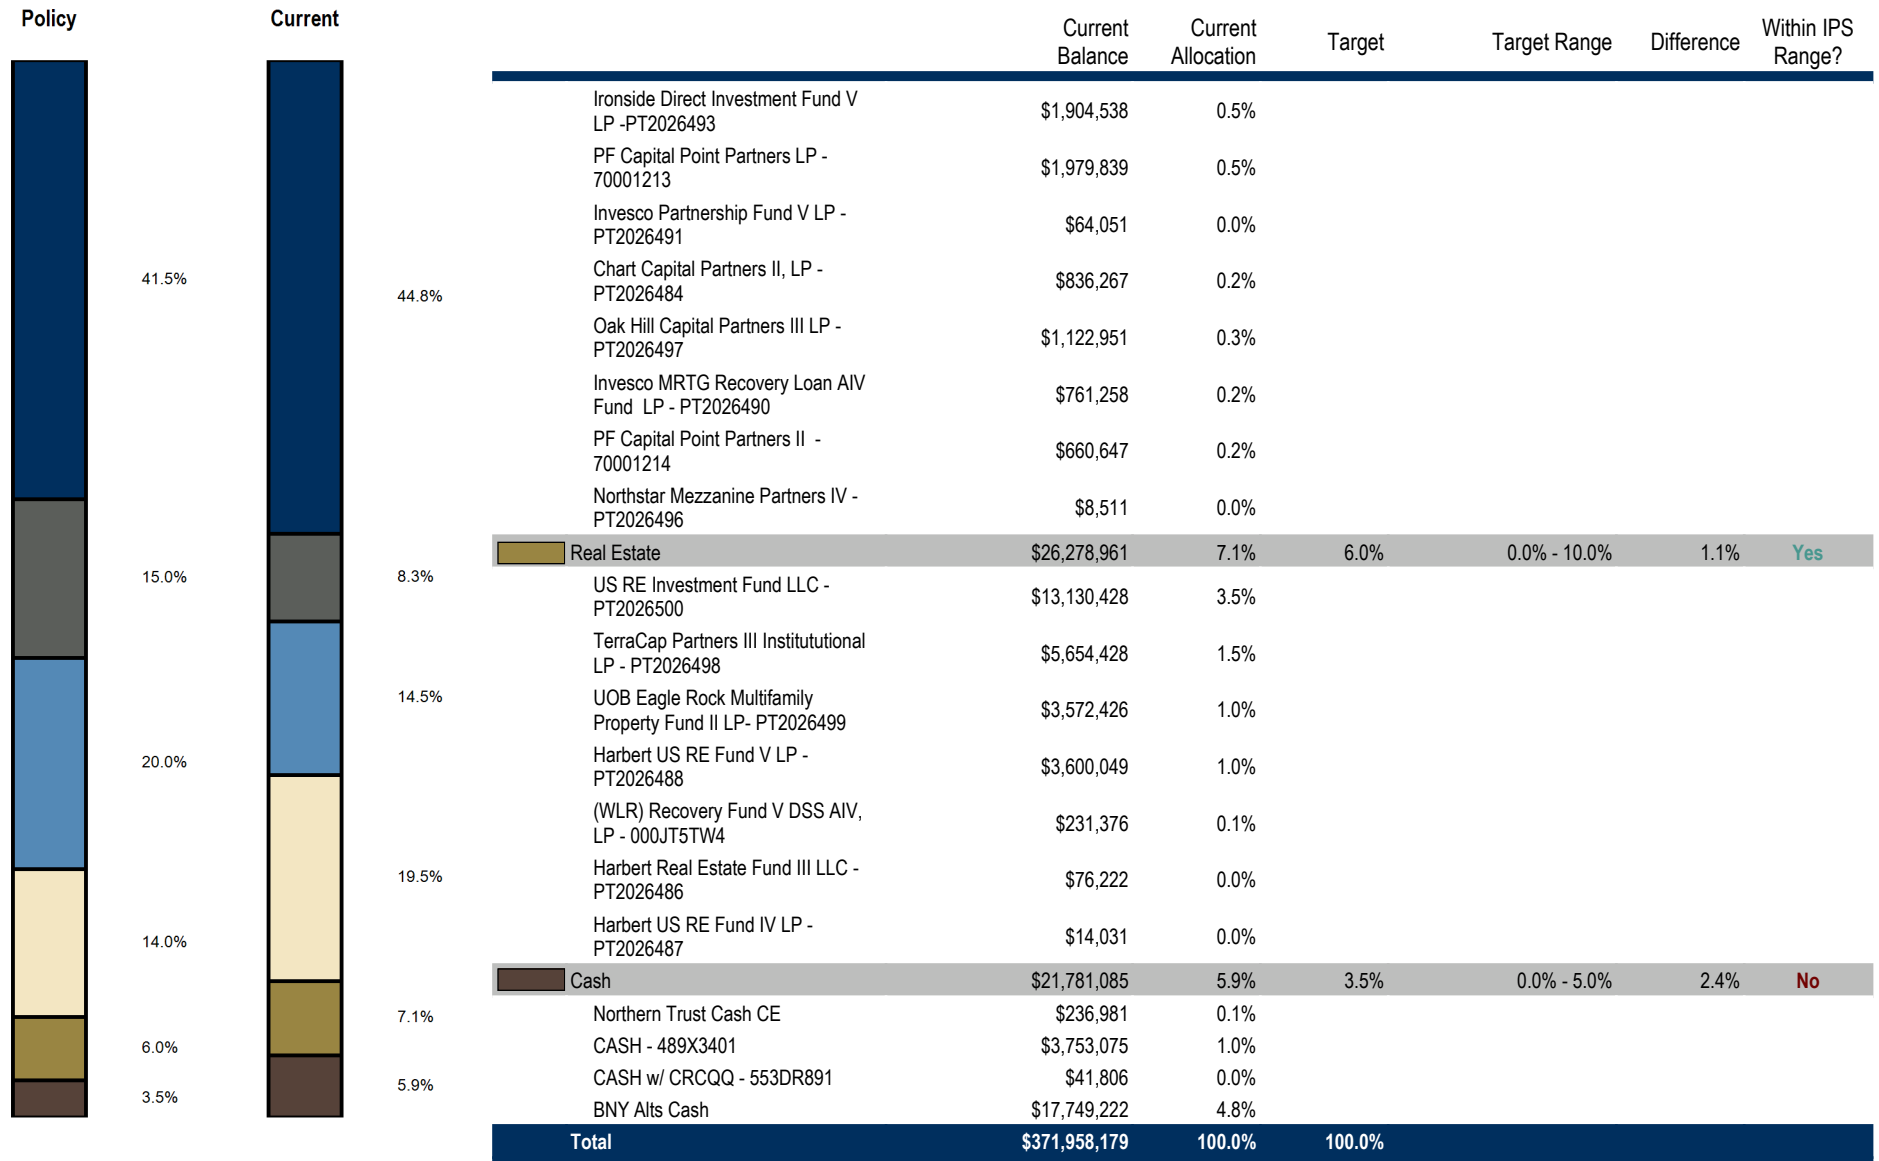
Policy

41.5%

15.0%

20.0%

14.0%

6.0%

3.5%

Current

44.8%

8.3%

14.5%

19.5%

7.1%

5.9%

| | Current Balance | Current Allocation | Target | Target Range | Difference | Within IPS Range? |
|---|---|---|---|---|---|---|
| Ironside Direct Investment Fund V LP -PT2026493 | $1,904,538 | 0.5% | | | | |
| PF Capital Point Partners LP - 70001213 | $1,979,839 | 0.5% | | | | |
| Invesco Partnership Fund V LP - PT2026491 | $64,051 | 0.0% | | | | |
| Chart Capital Partners II, LP - PT2026484 | $836,267 | 0.2% | | | | |
| Oak Hill Capital Partners III LP - PT2026497 | $1,122,951 | 0.3% | | | | |
| Invesco MRTG Recovery Loan AIV Fund LP - PT2026490 | $761,258 | 0.2% | | | | |
| PF Capital Point Partners II - 70001214 | $660,647 | 0.2% | | | | |
| Northstar Mezzanine Partners IV - PT2026496 | $8,511 | 0.0% | | | | |
| Real Estate | $26,278,961 | 7.1% | 6.0% | 0.0% - 10.0% | 1.1% | Yes |
| US RE Investment Fund LLC - PT2026500 | $13,130,428 | 3.5% | | | | |
| TerraCap Partners III Institututional LP - PT2026498 | $5,654,428 | 1.5% | | | | |
| UOB Eagle Rock Multifamily Property Fund II LP- PT2026499 | $3,572,426 | 1.0% | | | | |
| Harbert US RE Fund V LP - PT2026488 | $3,600,049 | 1.0% | | | | |
| (WLR) Recovery Fund V DSS AIV, LP - 000JT5TW4 | $231,376 | 0.1% | | | | |
| Harbert Real Estate Fund III LLC - PT2026486 | $76,222 | 0.0% | | | | |
| Harbert US RE Fund IV LP - PT2026487 | $14,031 | 0.0% | | | | |
| Cash | $21,781,085 | 5.9% | 3.5% | 0.0% - 5.0% | 2.4% | No |
| Northern Trust Cash CE | $236,981 | 0.1% | | | | |
| CASH - 489X3401 | $3,753,075 | 1.0% | | | | |
| CASH w/ CRCQQ - 553DR891 | $41,806 | 0.0% | | | | |
| BNY Alts Cash | $17,749,222 | 4.8% | | | | |
| Total | $371,958,179 | 100.0% | 100.0% | | | |